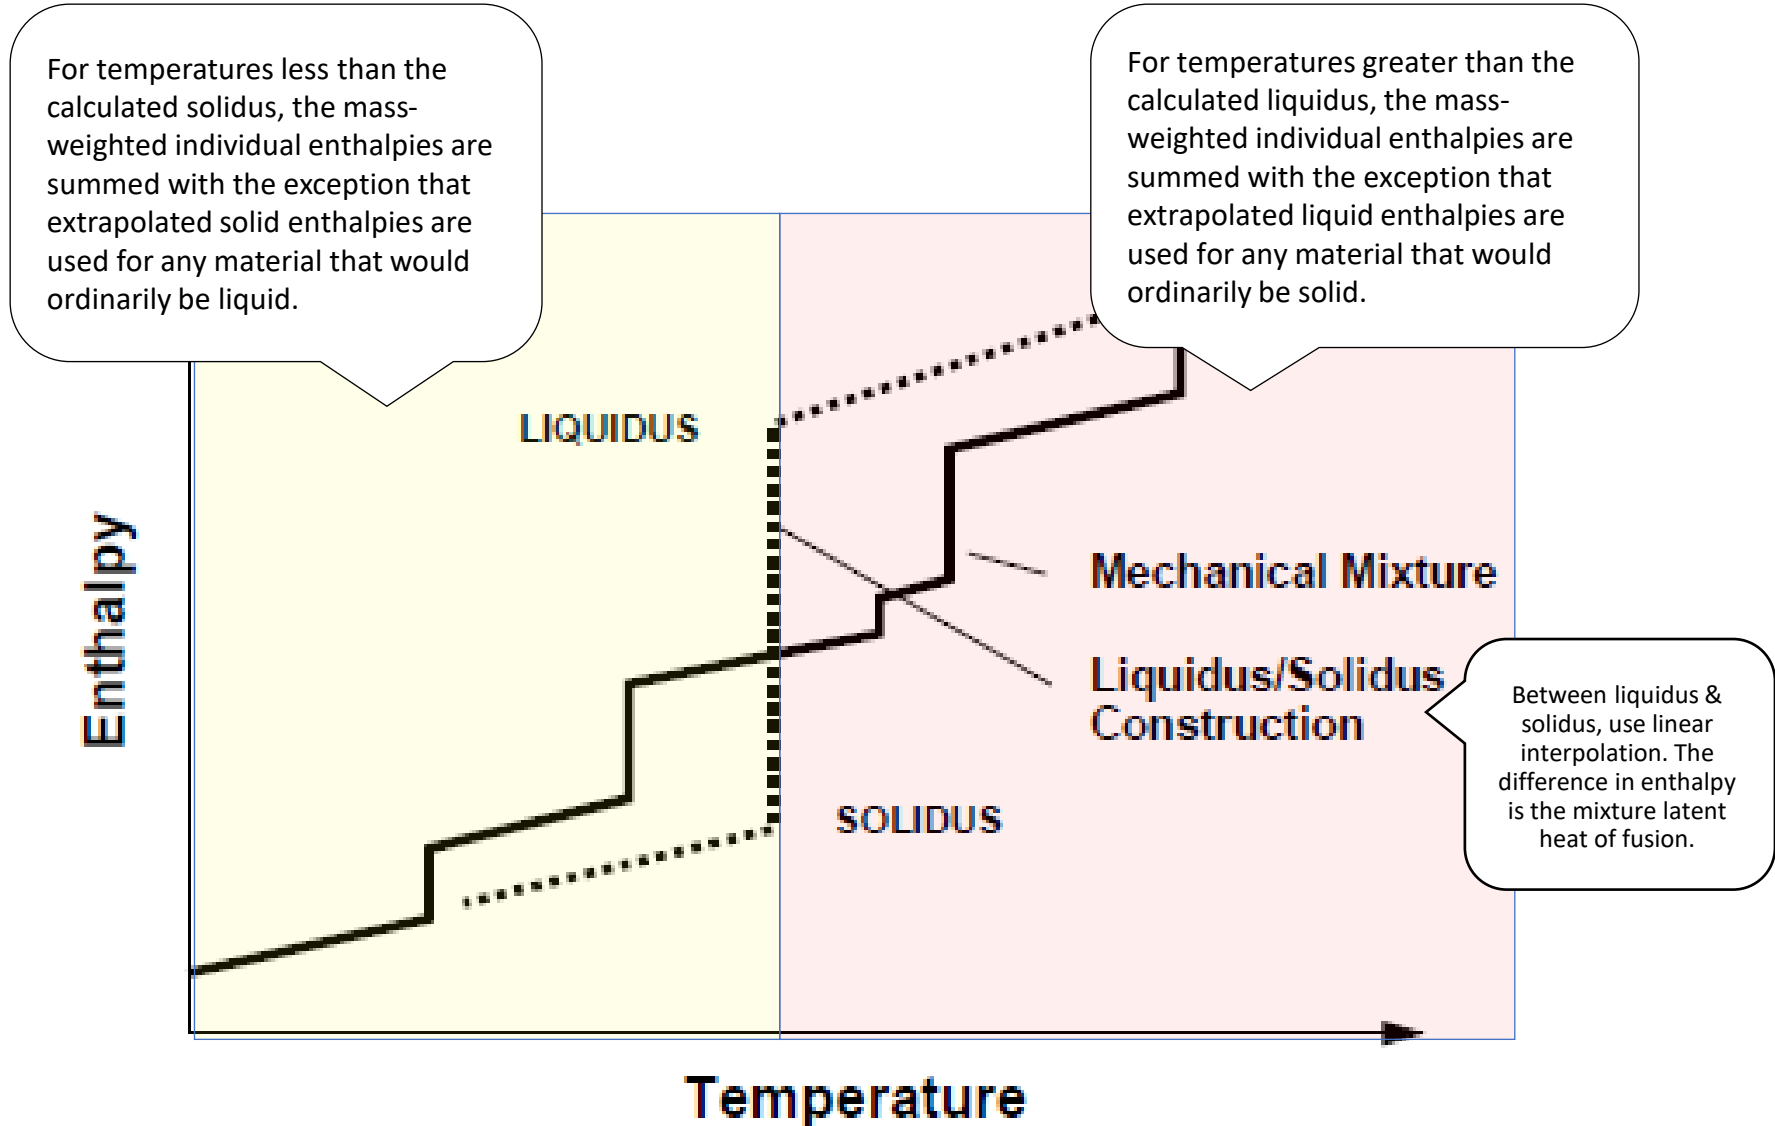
For temperatures less than the calculated solidus, the mass-weighted individual enthalpies are summed with the exception that extrapolated solid enthalpies are used for any material that would ordinarily be liquid.

For temperatures greater than the calculated liquidus, the mass-weighted individual enthalpies are summed with the exception that extrapolated liquid enthalpies are used for any material that would ordinarily be solid.

LIQUIDUS

Enthalpy

Mechanical Mixture

Liquidus/Solidus Construction

Between liquidus & solidus, use linear interpolation. The difference in enthalpy is the mixture latent heat of fusion.

SOLIDUS

Temperature